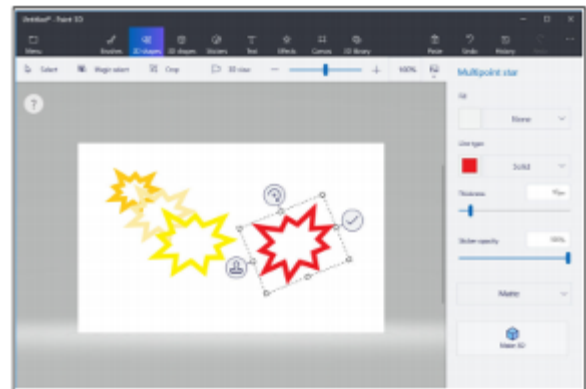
Untitled* - Paint 3D

Menu
Brushes
2D shapes
3D shapes
Stickers
Text
Effects
Canvas
3D library
Paste
Undo
History
Redo

Select
Magic select
Crop
3D view
100%

Multipoint star
Fill
None
Line type
Solid
Thickness
Sticker opacity
100%
Matte
Make 3D